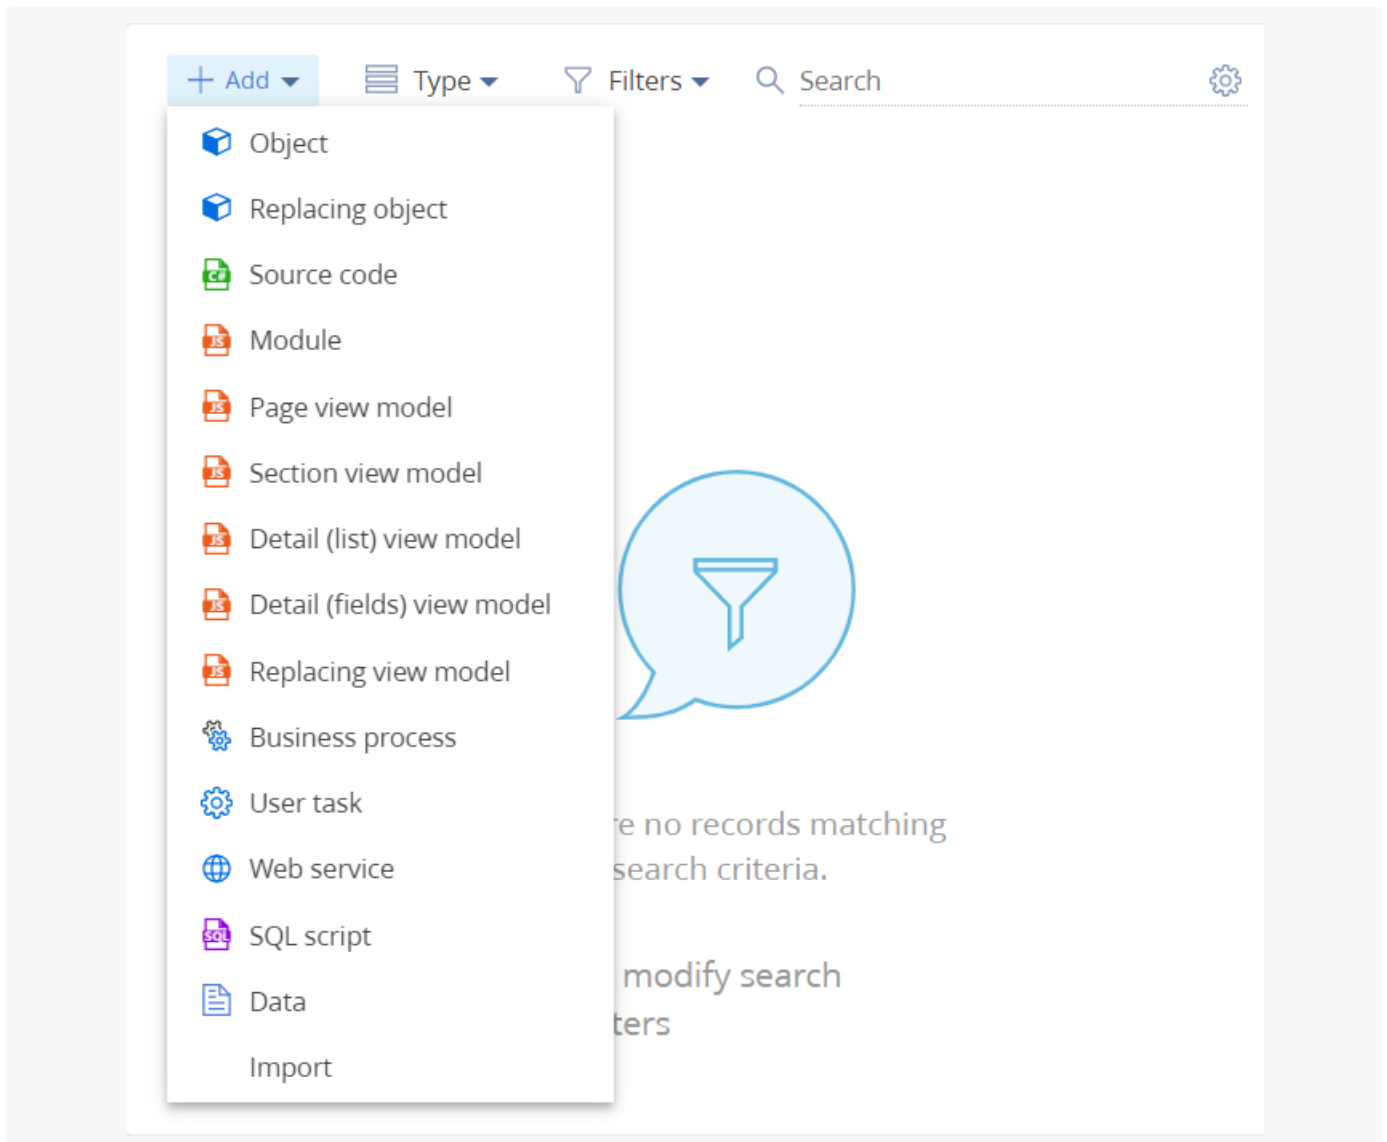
+ Add Type Filters Search

Object
Replacing object
Source code
Module
Page view model
Section view model
Detail (list) view model
Detail (fields) view model
Replacing view model
Business process
User task
Web service
SQL script
Data
Import

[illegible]e no records matching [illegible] search criteria.

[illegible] modify search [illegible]ters